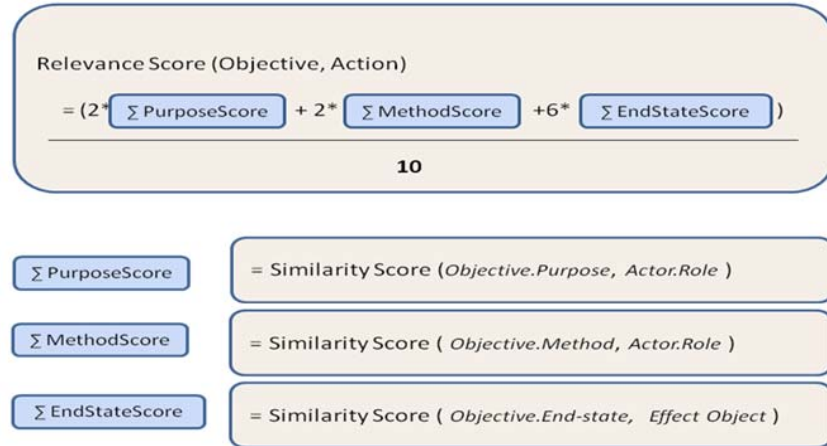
Relevance Score (Objective, Action)

= (2* ∑ PurposeScore + 2* ∑ MethodScore +6* ∑ EndStateScore )

10

∑ PurposeScore

= Similarity Score (*Objective.Purpose*, *Actor.Role* )

∑ MethodScore

= Similarity Score ( *Objective.Method*, *Actor.Role* )

∑ EndStateScore

= Similarity Score ( *Objective.End-state*, *Effect Object* )